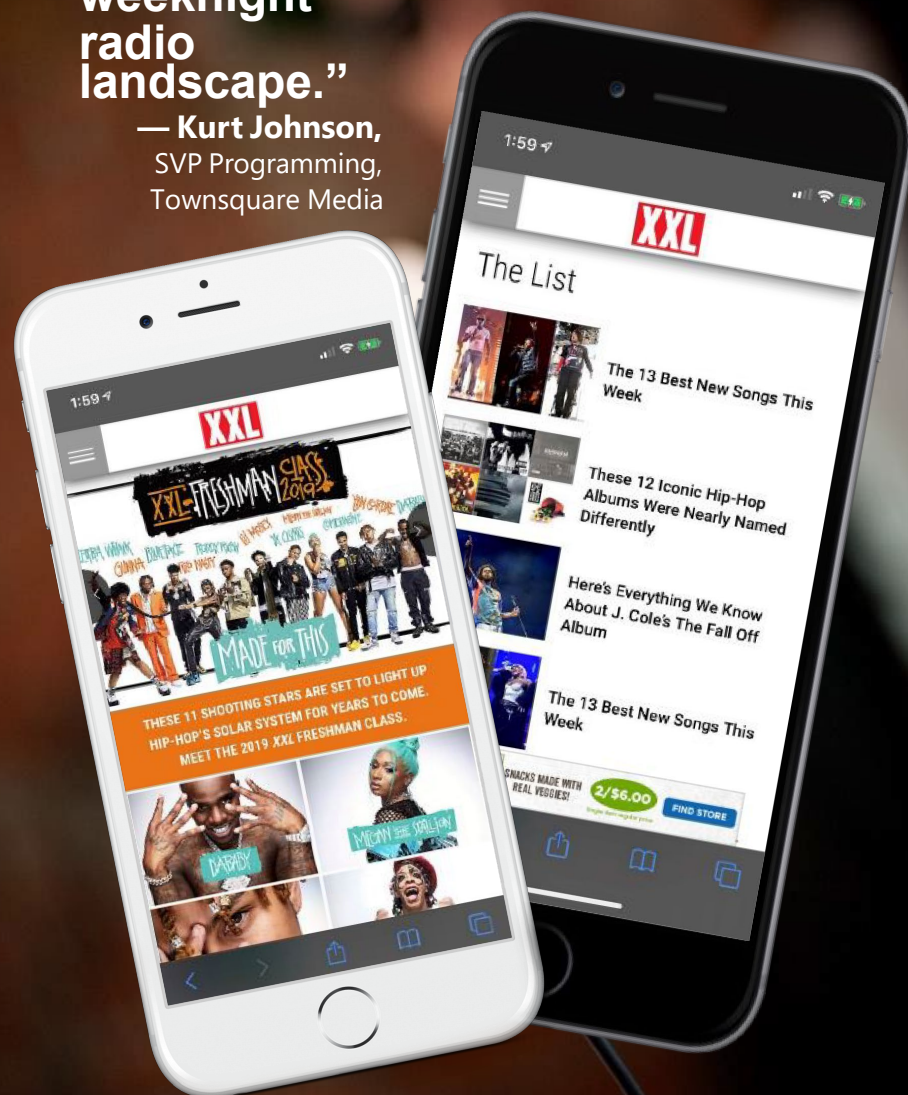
weeknight radio landscape."
— Kurt Johnson,
SVP Programming,
Townsquare Media

1:59

XXL

The List

The 13 Best New Songs This Week

These 12 Iconic Hip-Hop Albums Were Nearly Named Differently

Here's Everything We Know About J. Cole's The Fall Off Album

The 13 Best New Songs This Week

SNACKS MADE WITH REAL VEGGIES! 2/$6.00 FIND STORE

1:59

XXL

XXL FRESHMAN CLASS 2019

MADE FOR THIS

THESE 11 SHOOTING STARS ARE SET TO LIGHT UP HIP-HOP'S SOLAR SYSTEM FOR YEARS TO COME. MEET THE 2019 XXL FRESHMAN CLASS.

DABABY

MEGAN THEE STALLION